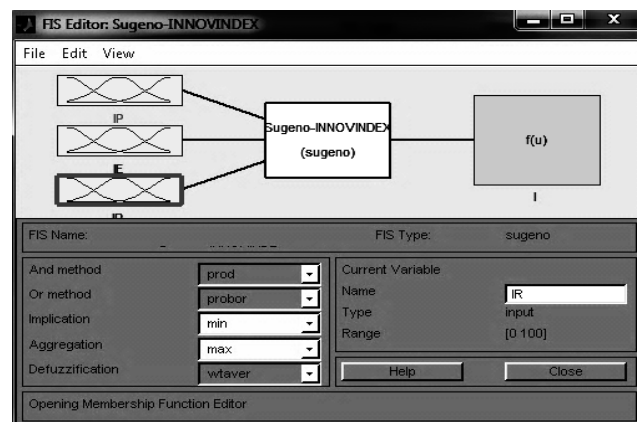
FIS Editor: Sugeno-INNOVINDEX

File Edit View

IP

IE

IR

Sugeno-INNOVINDEX
(sugeno)

f(u)

I

FIS Name: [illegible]

FIS Type: sugeno

And method prod
Or method probor
Implication min
Aggregation max
Defuzzification wtaver

Current Variable
Name IR
Type input
Range [0 100]

Help
Close

Opening Membership Function Editor